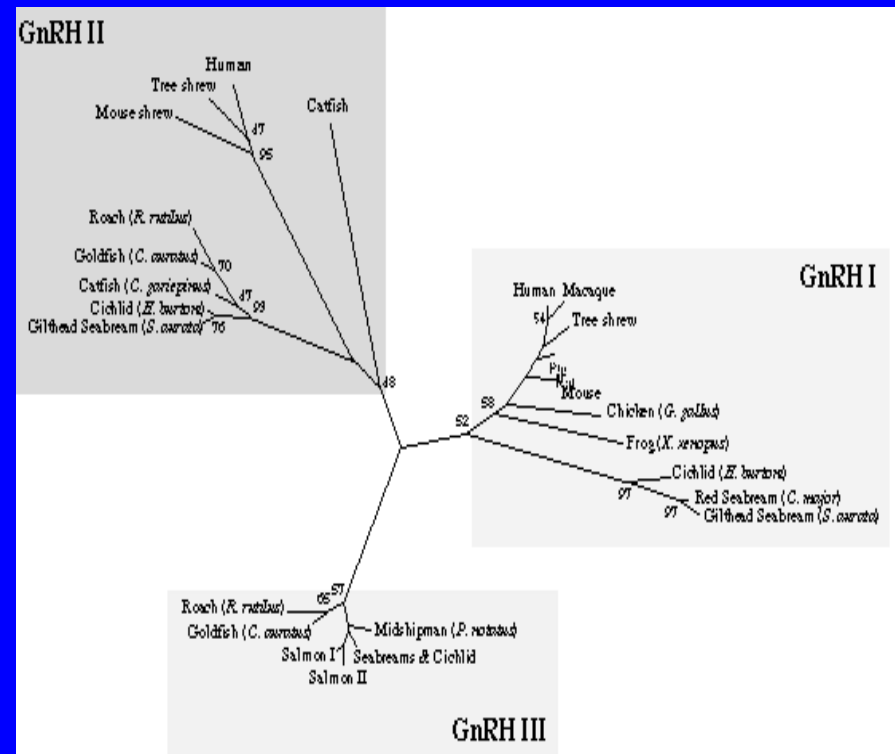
GnRH II

Human
Tree shrew
Mouse shrew
87
95
Catfish
Roach (R. rutilus)
Goldfish (C. auratus)
70
Catfish (C. gariepinus)
87
Cichlid (H. burtoni)
93
Gilthead Seabream (S. aurata)
76
48

GnRH I

Human Macaque
54
Tree shrew
Pig
Rat
Mouse
58
Chicken (G. gallus)
52
Frog (X. xenopus)
Cichlid (H. burtoni)
97
Red Seabream (C. major)
97
Gilthead Seabream (S. aurata)

57
65
Roach (R. rutilus)
Goldfish (C. auratus)
Midshipman (P. notatus)
Salmon I
Seabreams & Cichlid
Salmon II

GnRH III